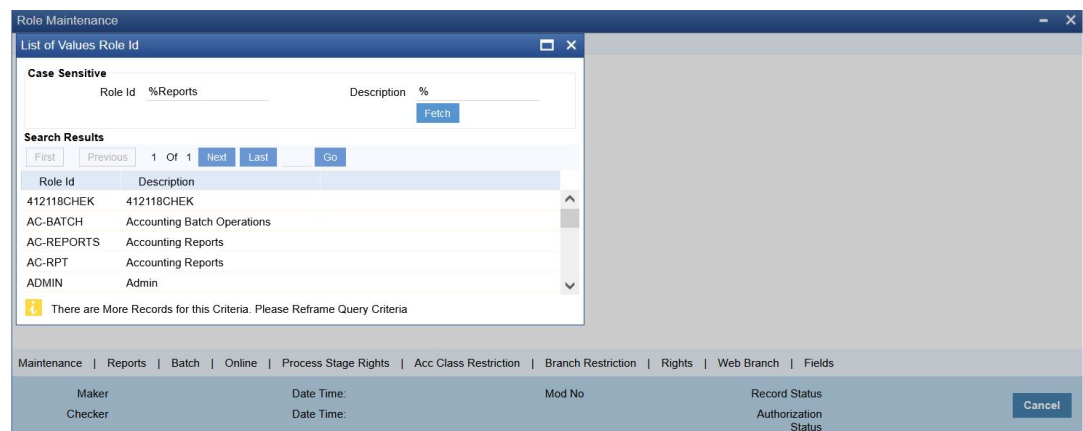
Role Maintenance

List of Values Role Id

Case Sensitive

Role Id %Reports

Description %

Fetch

Search Results

First Previous 1 Of 1 Next Last Go

| Role Id | Description |
|---|---|
| 412118CHEK | 412118CHEK |
| AC-BATCH | Accounting Batch Operations |
| AC-REPORTS | Accounting Reports |
| AC-RPT | Accounting Reports |
| ADMIN | Admin |

There are More Records for this Criteria. Please Reframe Query Criteria

Maintenance | Reports | Batch | Online | Process Stage Rights | Acc Class Restriction | Branch Restriction | Rights | Web Branch | Fields

Maker Date Time: Mod No Record Status

Checker Date Time: Authorization Status

Cancel